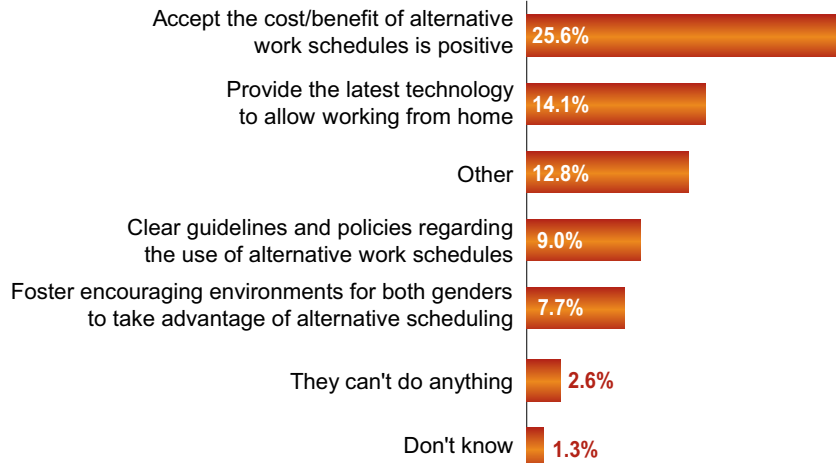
Accept the cost/benefit of alternative work schedules is positive 25.6%

Provide the latest technology to allow working from home 14.1%

Other 12.8%

Clear guidelines and policies regarding the use of alternative work schedules 9.0%

Foster encouraging environments for both genders to take advantage of alternative scheduling 7.7%

They can't do anything 2.6%

Don't know 1.3%